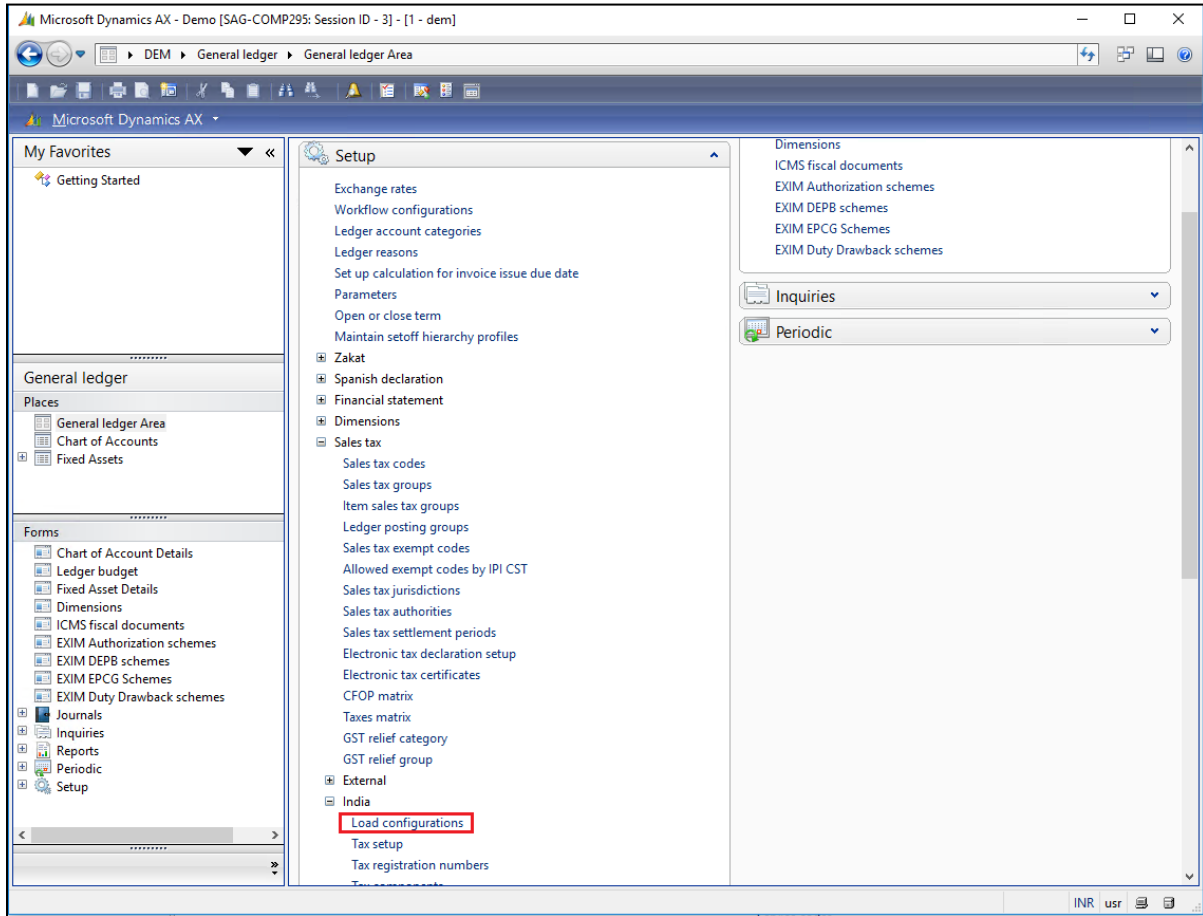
Microsoft Dynamics AX - Demo [SAG-COMP295: Session ID - 3] - [1 - dem]

DEM ▸ General ledger ▸ General ledger Area

Microsoft Dynamics AX

My Favorites

Getting Started

General ledger

Places

General ledger Area
Chart of Accounts
Fixed Assets

Forms

Chart of Account Details
Ledger budget
Fixed Asset Details
Dimensions
ICMS fiscal documents
EXIM Authorization schemes
EXIM DEPB schemes
EXIM EPCG Schemes
EXIM Duty Drawback schemes
Journals
Inquiries
Reports
Periodic
Setup

Setup

Exchange rates
Workflow configurations
Ledger account categories
Ledger reasons
Set up calculation for invoice issue due date
Parameters
Open or close term
Maintain setoff hierarchy profiles
Zakat
Spanish declaration
Financial statement
Dimensions
Sales tax
Sales tax codes
Sales tax groups
Item sales tax groups
Ledger posting groups
Sales tax exempt codes
Allowed exempt codes by IPI CST
Sales tax jurisdictions
Sales tax authorities
Sales tax settlement periods
Electronic tax declaration setup
Electronic tax certificates
CFOP matrix
Taxes matrix
GST relief category
GST relief group
External
India
Load configurations
Tax setup
Tax registration numbers
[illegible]

Dimensions
ICMS fiscal documents
EXIM Authorization schemes
EXIM DEPB schemes
EXIM EPCG Schemes
EXIM Duty Drawback schemes

Inquiries

Periodic

INR usr